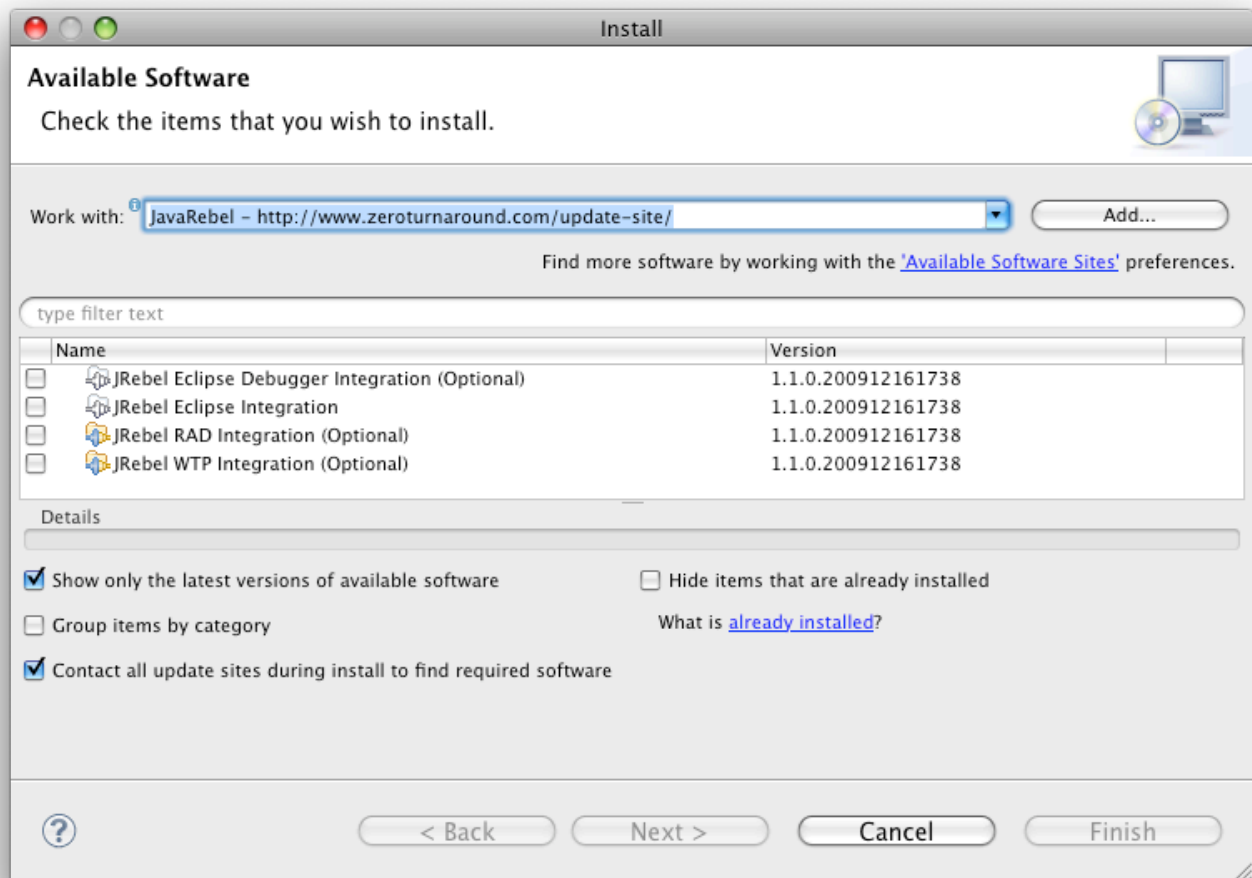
Install

Available Software

Check the items that you wish to install.

Work with: JavaRebel - http://www.zeroturnaround.com/update-site/

Add...

Find more software by working with the 'Available Software Sites' preferences.

type filter text

| Name | Version |
|---|---|
| JRebel Eclipse Debugger Integration (Optional) | 1.1.0.200912161738 |
| JRebel Eclipse Integration | 1.1.0.200912161738 |
| JRebel RAD Integration (Optional) | 1.1.0.200912161738 |
| JRebel WTP Integration (Optional) | 1.1.0.200912161738 |

Details

Show only the latest versions of available software

Hide items that are already installed

Group items by category

What is already installed?

Contact all update sites during install to find required software

?

< Back

Next >

Cancel

Finish